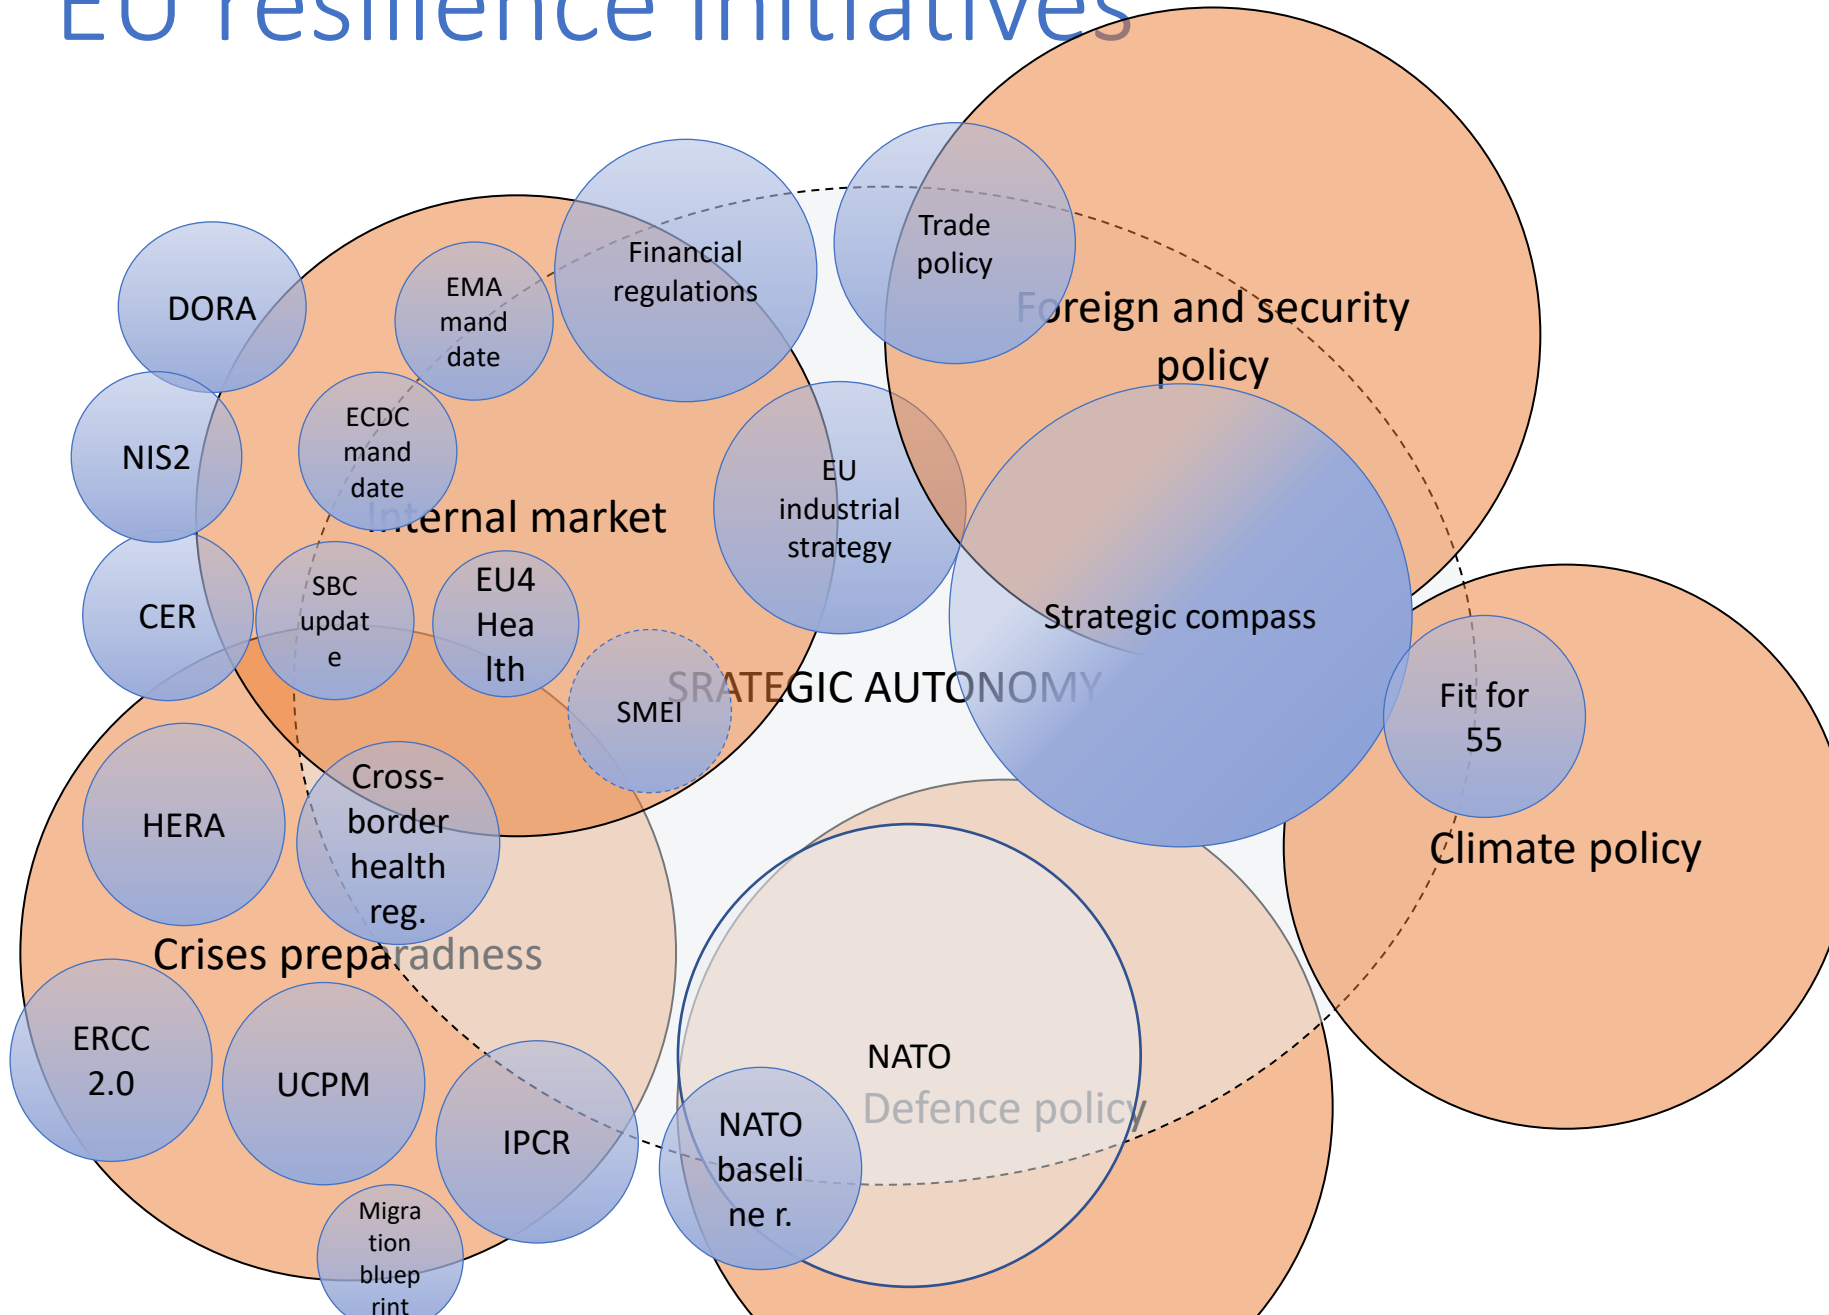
EU resilience initiatives

DORA

NIS2

CER

EMA mand date

ECDC mand date

Financial regulations

Trade policy

Foreign and security policy

Internal market

SBC updat e

EU4 Hea lth

EU industrial strategy

Strategic compass

SMEI

SRATEGIC AUTONOMY

Fit for 55

Climate policy

HERA

Cross-border health reg.

Crises preparadness

ERCC 2.0

UCPM

IPCR

Migra tion bluep rint

NATO

NATO baseli ne r.

Defence policy